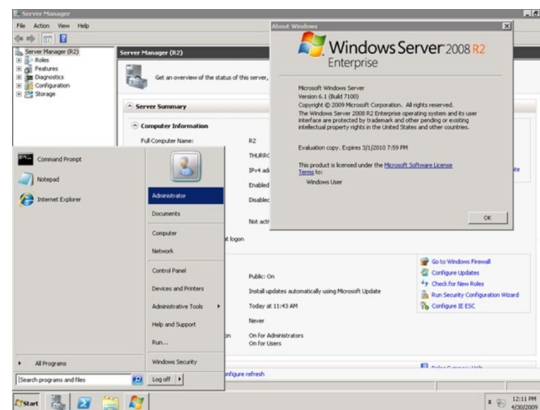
Server Manager

File Action View Help

Server Manager (R2)
Roles
Features
Diagnostics
Configuration
Storage

Server Manager (R2)

Get an overview of the status of this server,

Server Summary

Computer Information

Full Computer Name: R2

THURRC

IPv4 ad

Enabled

Disablec

Not acti

t logon

Public: On

Install updates automatically using Microsoft Update

Today at 11:43 AM

Never

On for Administrators
On for Users

nfigure refresh

Go to Windows Firewall
Configure Updates
Check for New Roles
Run Security Configuration Wizard
Configure IE ESC

About Windows

Windows Server 2008 R2
Enterprise

Microsoft Windows Server
Version 6.1 (Build 7100)
Copyright © 2009 Microsoft Corporation. All rights reserved.
The Windows Server 2008 R2 Enterprise operating system and its user interface are protected by trademark and other pending or existing intellectual property rights in the United States and other countries.

Evaluation copy. Expires 3/1/2010 7:59 PM

This product is licensed under the Microsoft Software License Terms to:
Windows User

OK

Command Prompt
Notepad
Internet Explorer

Administrator
Documents
Computer
Network
Control Panel
Devices and Printers
Administrative Tools
Help and Support
Run...
Windows Security

All Programs

Search programs and files

Log off

Start

12:11 PM
4/30/2009